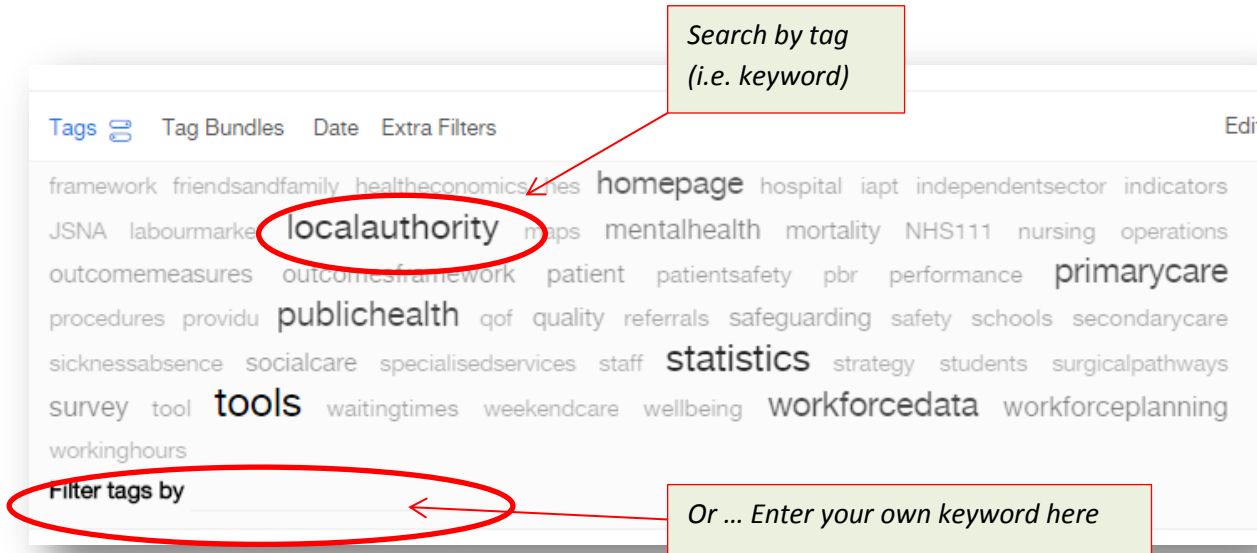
Search by tag (i.e. keyword)

Tags Tag Bundles Date Extra Filters Edi

framework friendsandfamily healtheconomics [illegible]nes homepage hospital iapt independentsector indicators JSNA labourmarke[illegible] localauthority maps mentalhealth mortality NHS111 nursing operations outcomemeasures outcomesframework patient patientsafety pbr performance primarycare procedures providu publichealth qof quality referrals safeguarding safety schools secondarycare sicknessabsence socialcare specialisedservices staff statistics strategy students surgicalpathways survey tool tools waitingtimes weekendcare wellbeing workforcedata workforceplanning workinghours

Filter tags by

Or … Enter your own keyword here